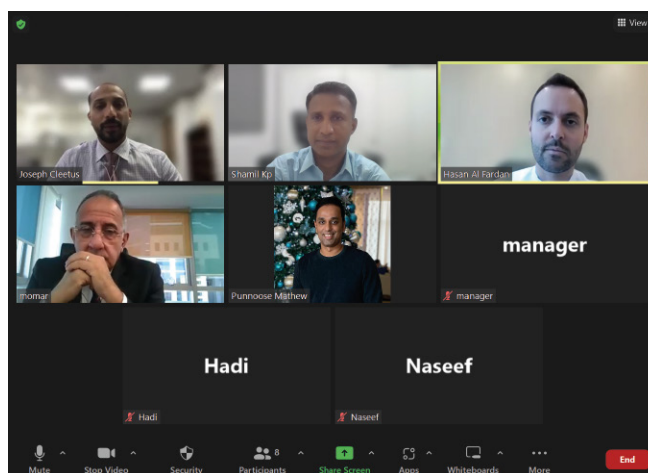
View

Joseph Cleetus

Shamil Kp

Hasan Al Fardan

momar

Punnoose Mathew

manager

manager

Hadi

Hadi

Naseef

Naseef

Mute

Stop Video

Security

8

Participants

Share Screen

Apps

Whiteboards

More

End